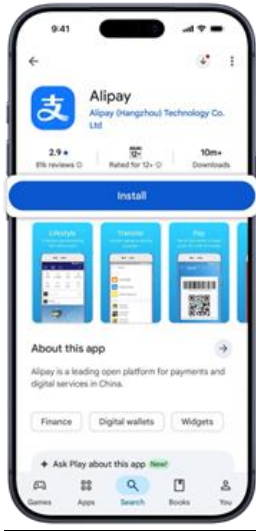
9:41

Alipay

Alipay (Hangzhou) Technology Co. Ltd

2.9 ★
8% reviews ⓘ

12+
Rated for 12+ ⓘ

10m+
Downloads

Install

Lifestyle

Transfer

Pay

About this app

Alipay is a leading open platform for payments and digital services in China.

Finance

Digital wallets

Widgets

Ask Play about this app New!

Games

Apps

Search

Books

You